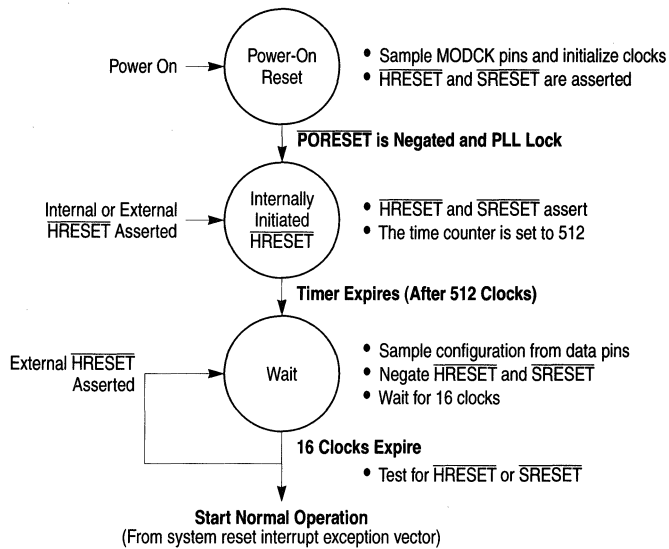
Power On

Power-On Reset

• Sample MODCK pins and initialize clocks
• $\overline{\text{HRESET}}$ and $\overline{\text{SRESET}}$ are asserted

$\overline{\text{PORESET}}$ is Negated and PLL Lock

Internal or External $\overline{\text{HRESET}}$ Asserted

Internally Initiated $\overline{\text{HRESET}}$

• $\overline{\text{HRESET}}$ and $\overline{\text{SRESET}}$ assert
• The time counter is set to 512

Timer Expires (After 512 Clocks)

External $\overline{\text{HRESET}}$ Asserted

Wait

• Sample configuration from data pins
• Negate $\overline{\text{HRESET}}$ and $\overline{\text{SRESET}}$
• Wait for 16 clocks

16 Clocks Expire

• Test for $\overline{\text{HRESET}}$ or $\overline{\text{SRESET}}$

Start Normal Operation
(From system reset interrupt exception vector)